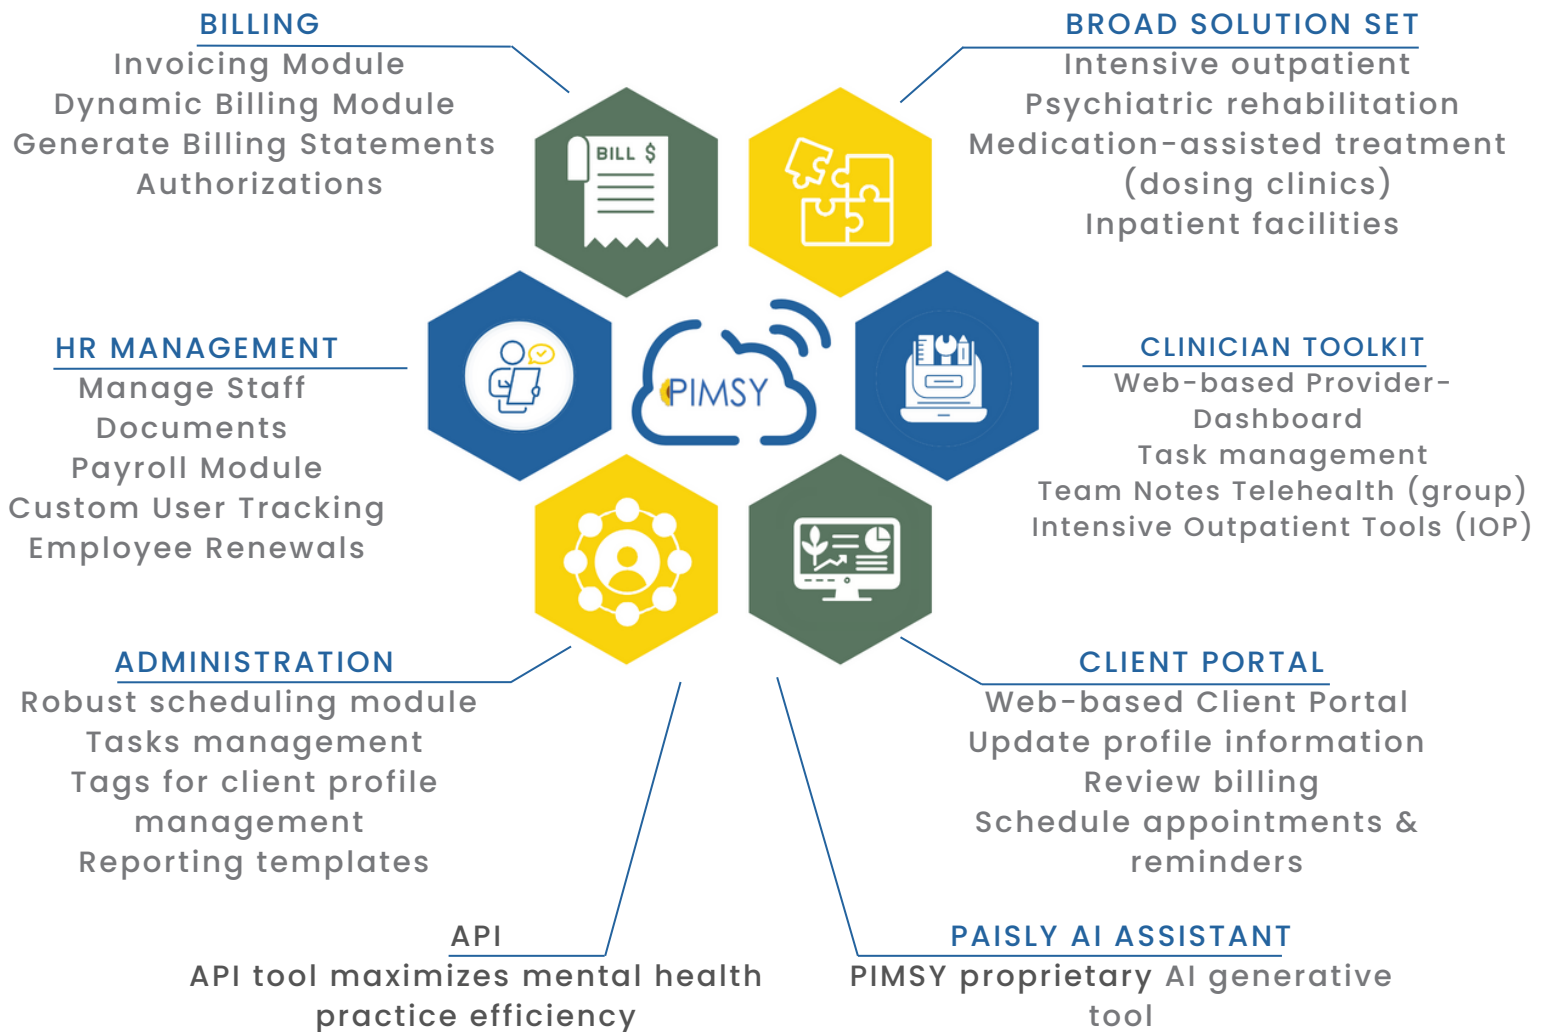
BILLING
Invoicing Module
Dynamic Billing Module
Generate Billing Statements
Authorizations

BROAD SOLUTION SET
Intensive outpatient
Psychiatric rehabilitation
Medication-assisted treatment (dosing clinics)
Inpatient facilities

BILL $

HR MANAGEMENT
Manage Staff
Documents
Payroll Module
Custom User Tracking
Employee Renewals

PIMSY

CLINICIAN TOOLKIT
Web-based Provider-Dashboard
Task management
Team Notes Telehealth (group)
Intensive Outpatient Tools (IOP)

ADMINISTRATION
Robust scheduling module
Tasks management
Tags for client profile management
Reporting templates

CLIENT PORTAL
Web-based Client Portal
Update profile information
Review billing
Schedule appointments & reminders

API
API tool maximizes mental health practice efficiency

PAISLY AI ASSISTANT
PIMSY proprietary AI generative tool